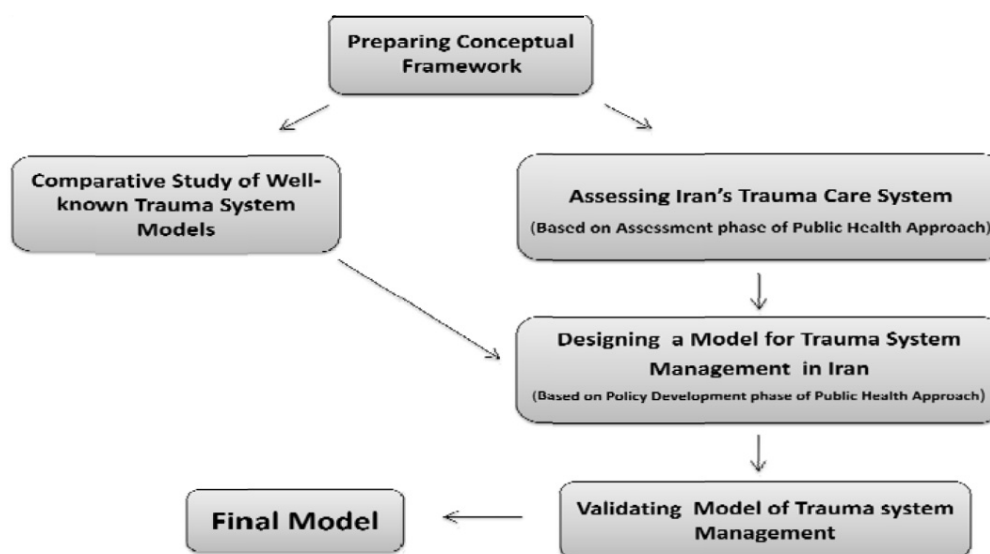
Preparing Conceptual Framework

Comparative Study of Well-known Trauma System Models

Assessing Iran's Trauma Care System

(Based on Assessment phase of Public Health Approach)

Designing a Model for Trauma System Management in Iran

(Based on Policy Development phase of Public Health Approach)

Validating Model of Trauma system Management

Final Model